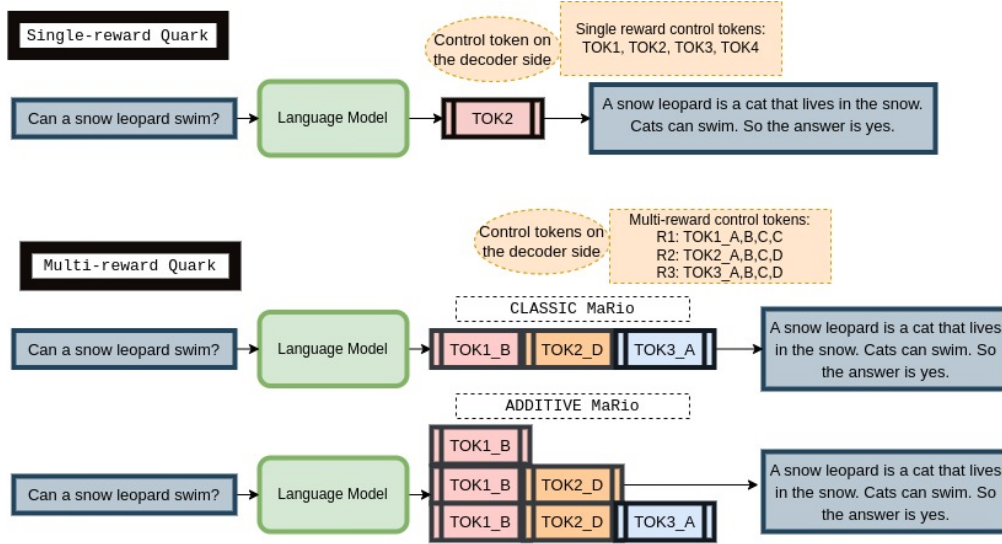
Single-reward Quark

Control token on the decoder side

Single reward control tokens: TOK1, TOK2, TOK3, TOK4

Can a snow leopard swim?

Language Model

TOK2

A snow leopard is a cat that lives in the snow. Cats can swim. So the answer is yes.

Multi-reward Quark

Control tokens on the decoder side

Multi-reward control tokens:
R1: TOK1_A,B,C,C
R2: TOK2_A,B,C,D
R3: TOK3_A,B,C,D

CLASSIC MaRio

Can a snow leopard swim?

Language Model

TOK1_B TOK2_D TOK3_A

A snow leopard is a cat that lives in the snow. Cats can swim. So the answer is yes.

ADDITIVE MaRio

Can a snow leopard swim?

Language Model

TOK1_B

TOK1_B TOK2_D

TOK1_B TOK2_D TOK3_A

A snow leopard is a cat that lives in the snow. Cats can swim. So the answer is yes.